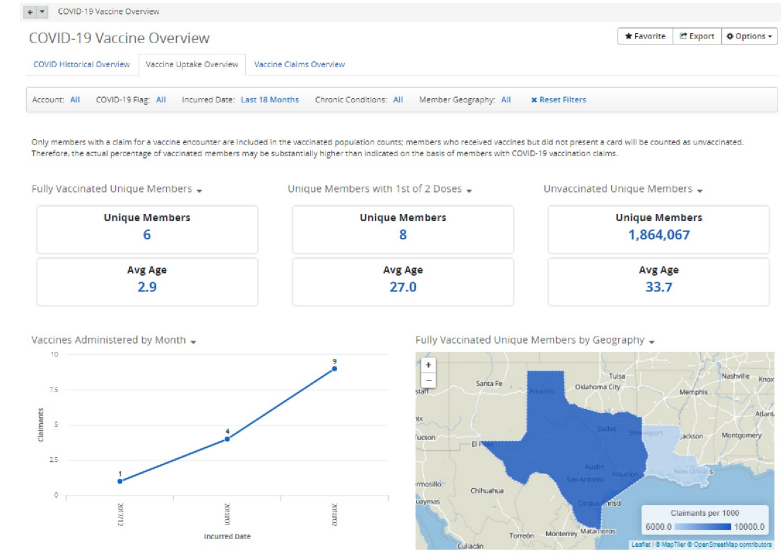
COVID-19 Vaccine Overview

COVID-19 Vaccine Overview

★ Favorite | Export | ⚙ Options ▾

COVID Historical Overview | Vaccine Uptake Overview | Vaccine Claims Overview

Account: All   COVID-19 Flag: All   Incurred Date: Last 18 Months   Chronic Conditions: All   Member Geography: All   ✖ Reset Filters

Only members with a claim for a vaccine encounter are included in the vaccinated population counts; members who received vaccines but did not present a card will be counted as unvaccinated. Therefore, the actual percentage of vaccinated members may be substantially higher than indicated on the basis of members with COVID-19 vaccination claims.

Fully Vaccinated Unique Members ▾

Unique Members
6

Avg Age
2.9

Unique Members with 1st of 2 Doses ▾

Unique Members
8

Avg Age
27.0

Unvaccinated Unique Members ▾

Unique Members
1,864,067

Avg Age
33.7

Vaccines Administered by Month ▾

10
7.5
5
2.5
0
Claimants
1
4
9
202012
202101
202102
Incurred Date

Fully Vaccinated Unique Members by Geography ▾

+
−
Tulsa
Nashville
Knox
Santa Fe
Oklahoma City
Memphis
stan
Amarillo
Atlant
Dallas
Shreveport
Jackson
Montgomery
Tucson
El P
Austin
Houston
New Orleans
San Antonio
ermosillo
Chihuahua
Corpus Christi
uaymas
Torreón
Monterrey
Matamoros
Culiacán
Claimants per 1000
6000.0
10000.0
Leaflet | © MapTiler © OpenStreetMap contributors